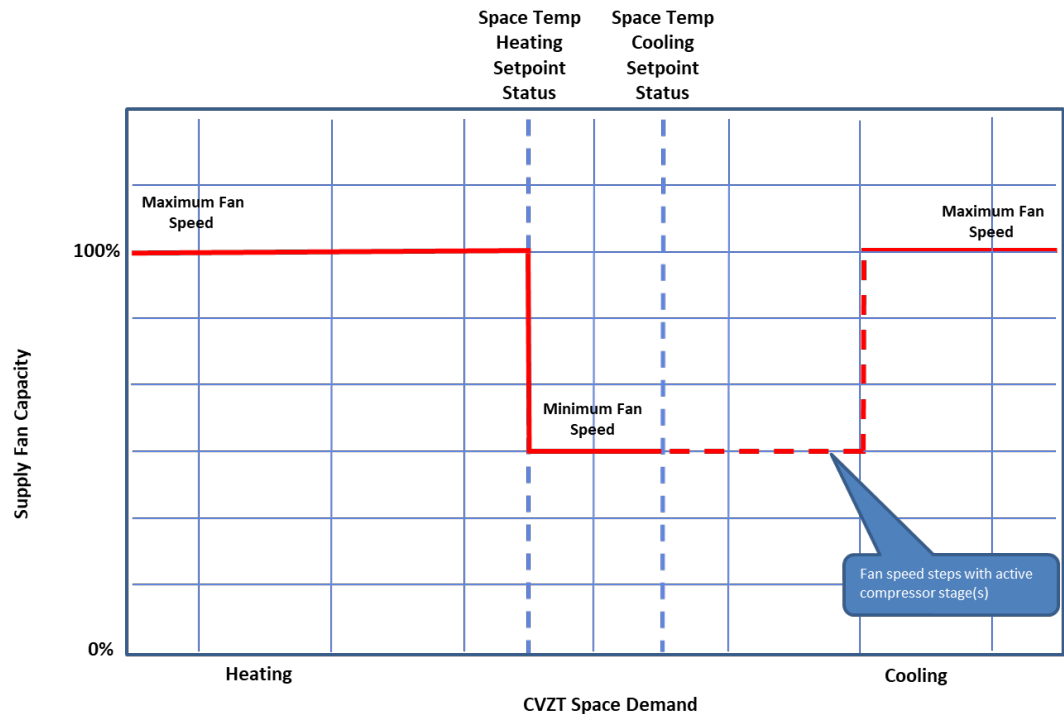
Space Temp Heating Setpoint Status

Space Temp Cooling Setpoint Status

Maximum Fan Speed

Maximum Fan Speed

100%

Minimum Fan Speed

Supply Fan Capacity

Fan speed steps with active compressor stage(s)

0%

Heating

Cooling

CVZT Space Demand